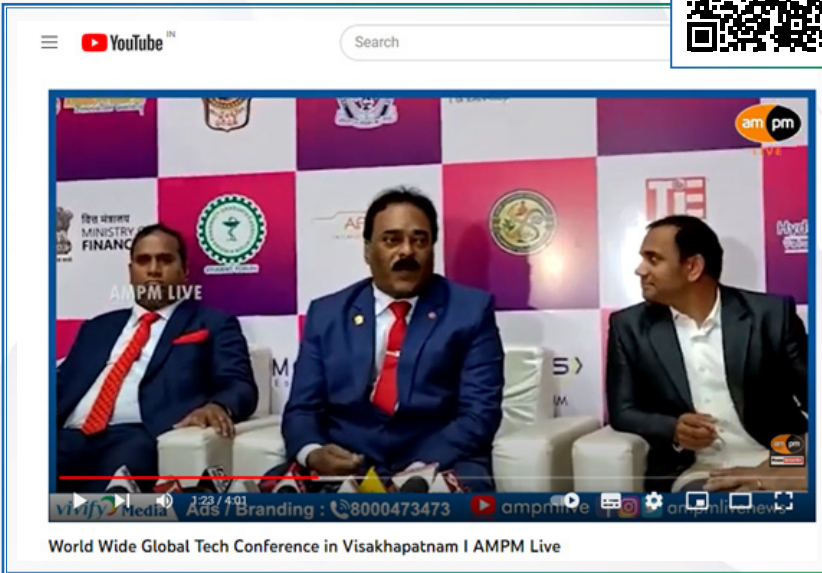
YouTube IN

Search

am pm LIVE

वित्त मंत्रालय MINISTRY OF FINANCE

AMPM LIVE

TiE

1:23 / 4:01

vivify Media

Ads / Branding : 8000473473

ampmlive

ampmlivenews

World Wide Global Tech Conference in Visakhapatnam I AMPM Live